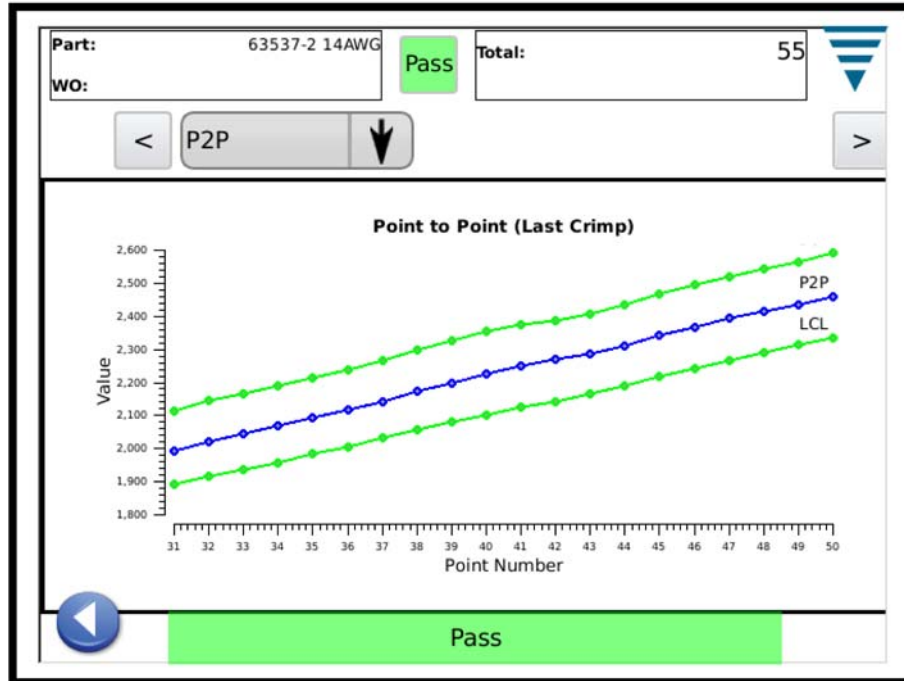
Part: 63537-2 14AWG
WO:

Pass

Total: 55

<

P2P

>

Point to Point (Last Crimp)

Value

2,600
2,500
2,400
2,300
2,200
2,100
2,000
1,900
1,800

P2P
LCL

31 32 33 34 35 36 37 38 39 40 41 42 43 44 45 46 47 48 49 50

Point Number

Pass